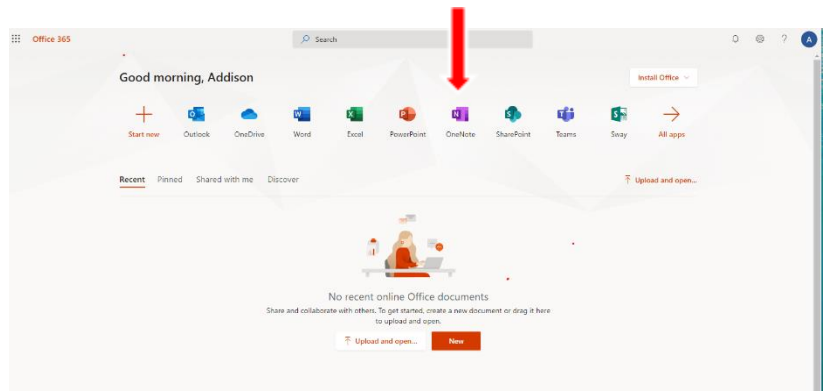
Office 365

Search

A

Good morning, Addison

Install Office

Start new

Outlook

OneDrive

Word

Excel

PowerPoint

OneNote

SharePoint

Teams

Sway

All apps

Recent Pinned Shared with me Discover

Upload and open...

No recent online Office documents

Share and collaborate with others. To get started, create a new document or drag it here to upload and open.

Upload and open...

New